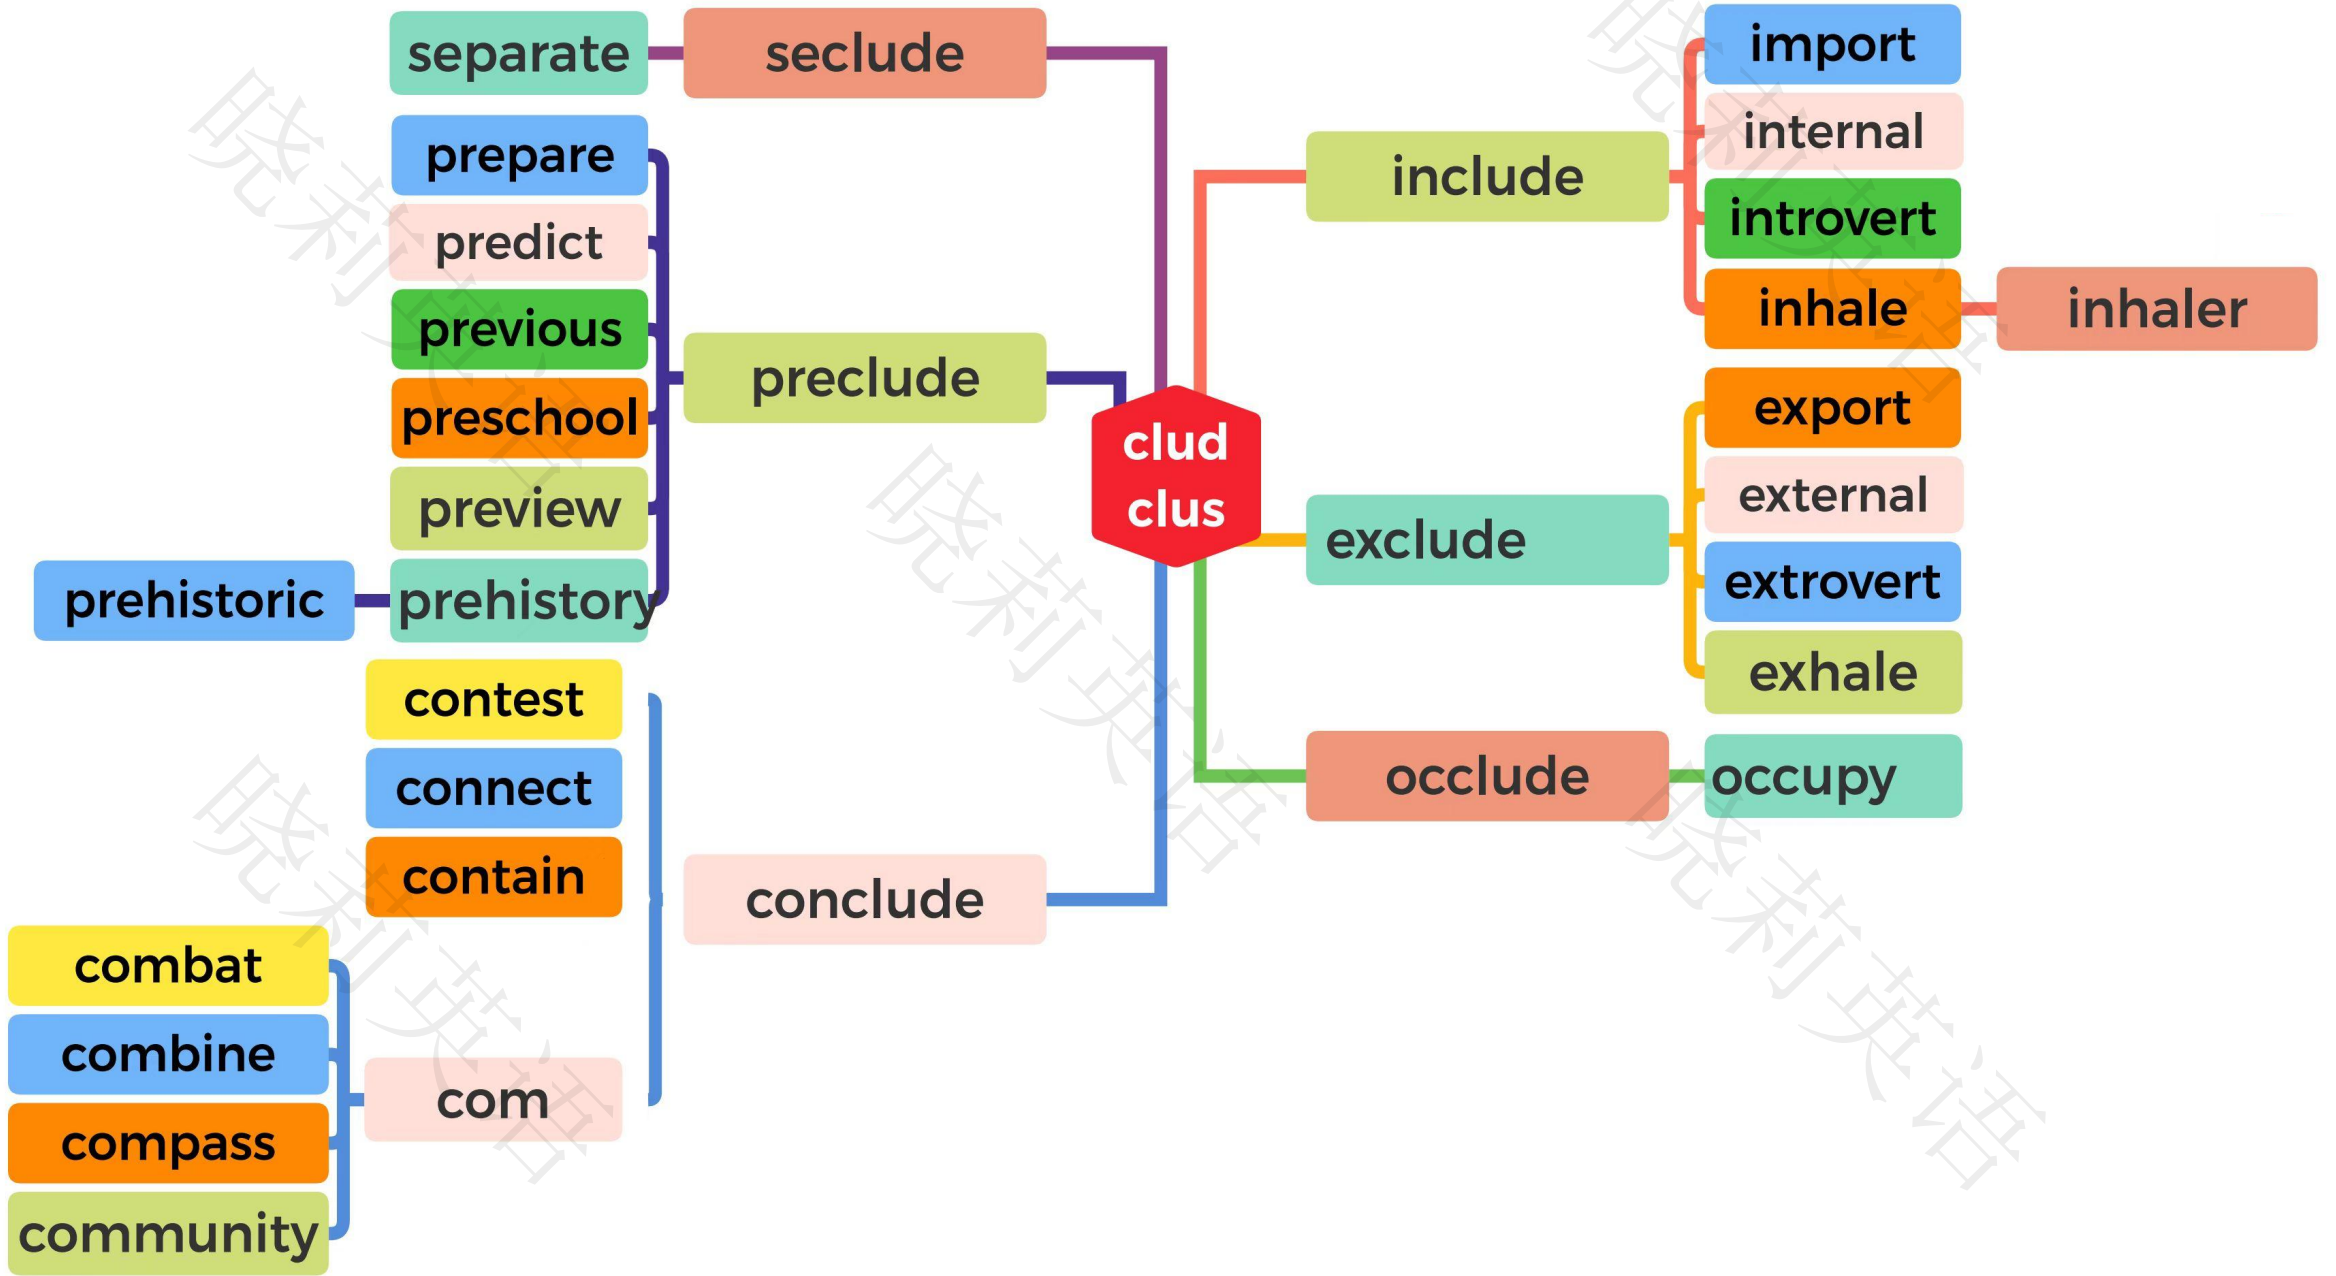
separate
seclude
prepare
predict
previous
preschool
preview
prehistoric
prehistory
preclude
contest
connect
contain
combat
combine
compass
community
com
conclude
clud
clus
include
import
internal
introvert
inhale
inhaler
exclude
export
external
extrovert
exhale
occlude
occupy
晓莉英语